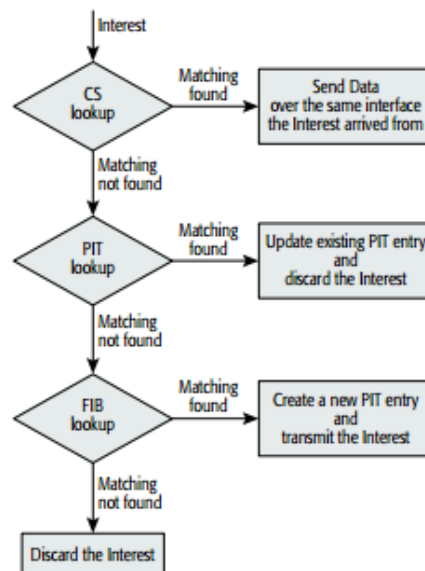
Interest

CS lookup

Matching found

Send Data over the same interface the Interest arrived from

Matching not found

PIT lookup

Matching found

Update existing PIT entry and discard the Interest

Matching not found

FIB lookup

Matching found

Create a new PIT entry and transmit the Interest

Matching not found

Discard the Interest